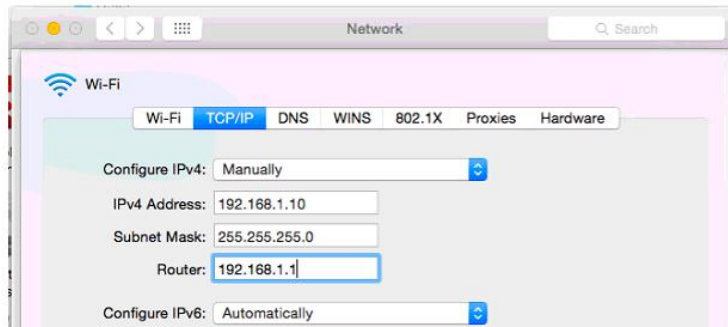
Network

Search

Wi-Fi

Wi-Fi TCP/IP DNS WINS 802.1X Proxies Hardware

Configure IPv4: Manually

IPv4 Address: 192.168.1.10

Subnet Mask: 255.255.255.0

Router: 192.168.1.1

Configure IPv6: Automatically